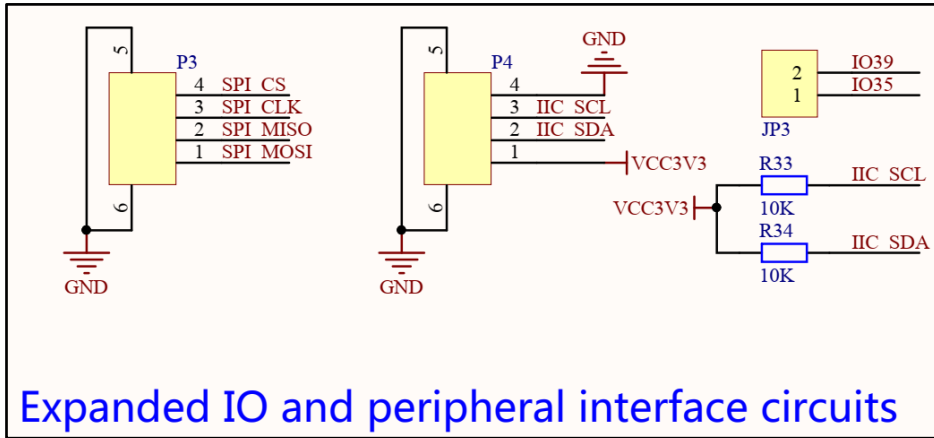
5
P3
4 SPI_CS
3 SPI_CLK
2 SPI_MISO
1 SPI_MOSI
6
GND

5
P4
4
3 IIC_SCL
2 IIC_SDA
1
6
GND

GND
VCC3V3

2 IO39
1 IO35
JP3

R33
VCC3V3
10K
IIC_SCL
R34
10K
IIC_SDA

Expanded IO and peripheral interface circuits